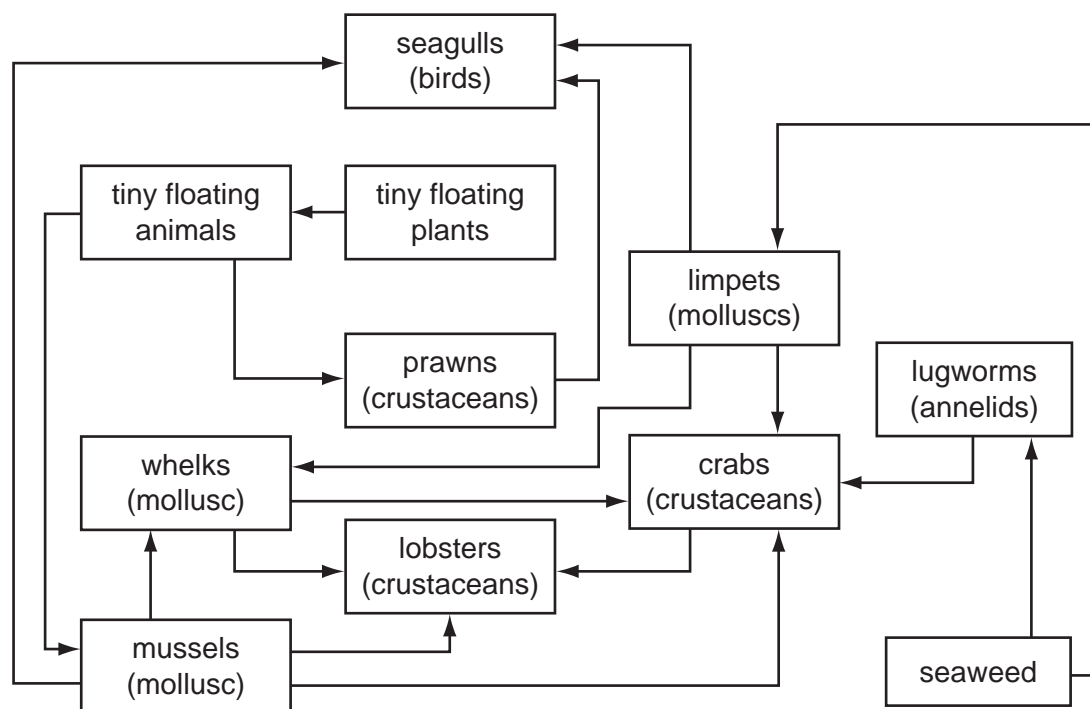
seagulls (birds)

tiny floating animals

tiny floating plants

limpets (molluscs)

prawns (crustaceans)

lugworms (annelids)

whelks (mollusc)

crabs (crustaceans)

lobsters (crustaceans)

mussels (mollusc)

seaweed